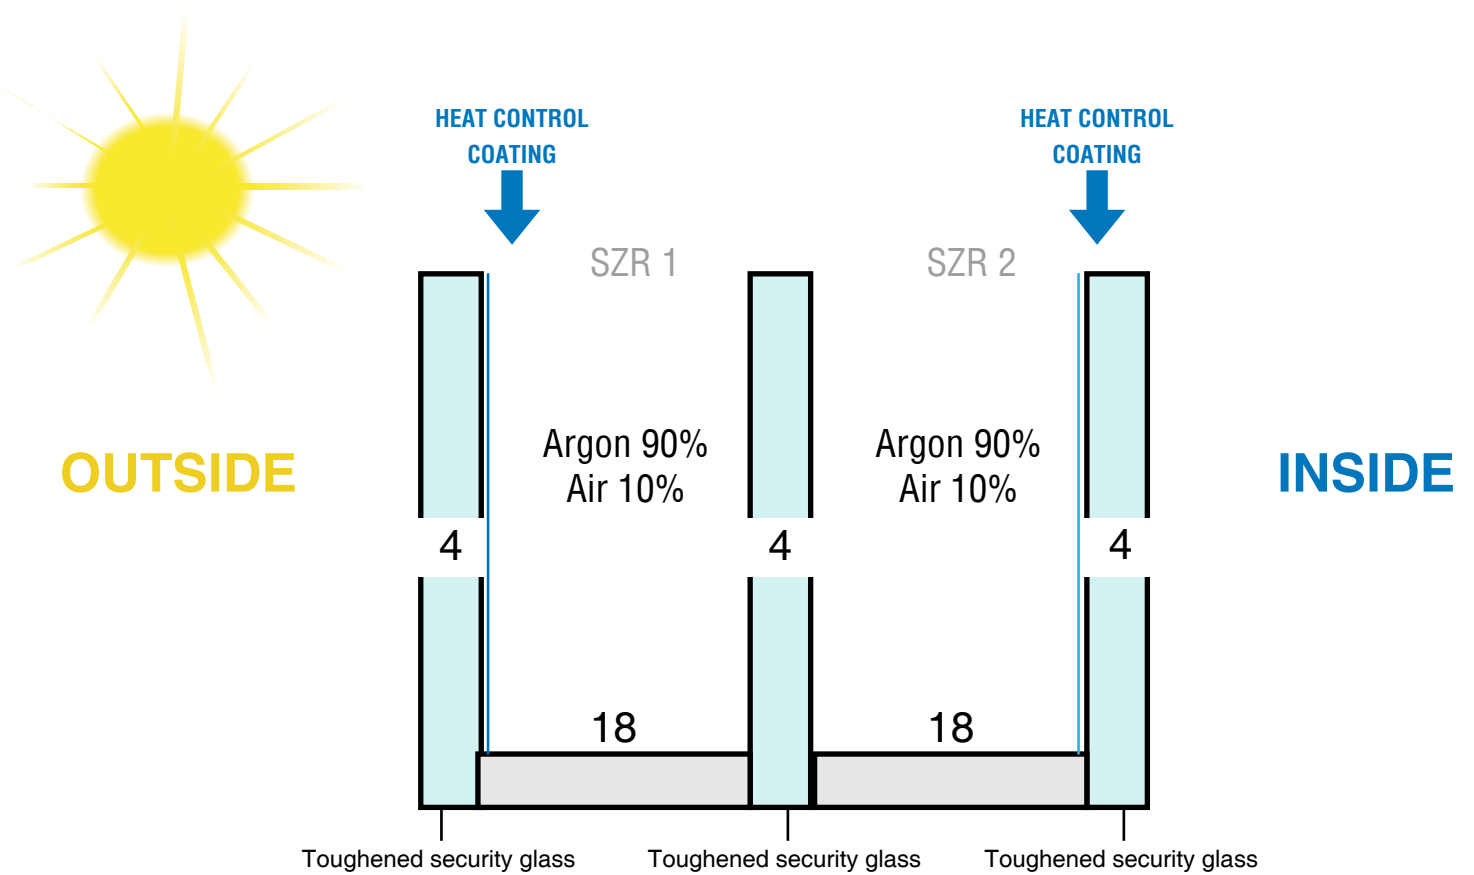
HEAT CONTROL COATING

HEAT CONTROL COATING

SZR 1

SZR 2

OUTSIDE

Argon 90%
Air 10%

Argon 90%
Air 10%

INSIDE

4

4

4

18

18

Toughened security glass

Toughened security glass

Toughened security glass